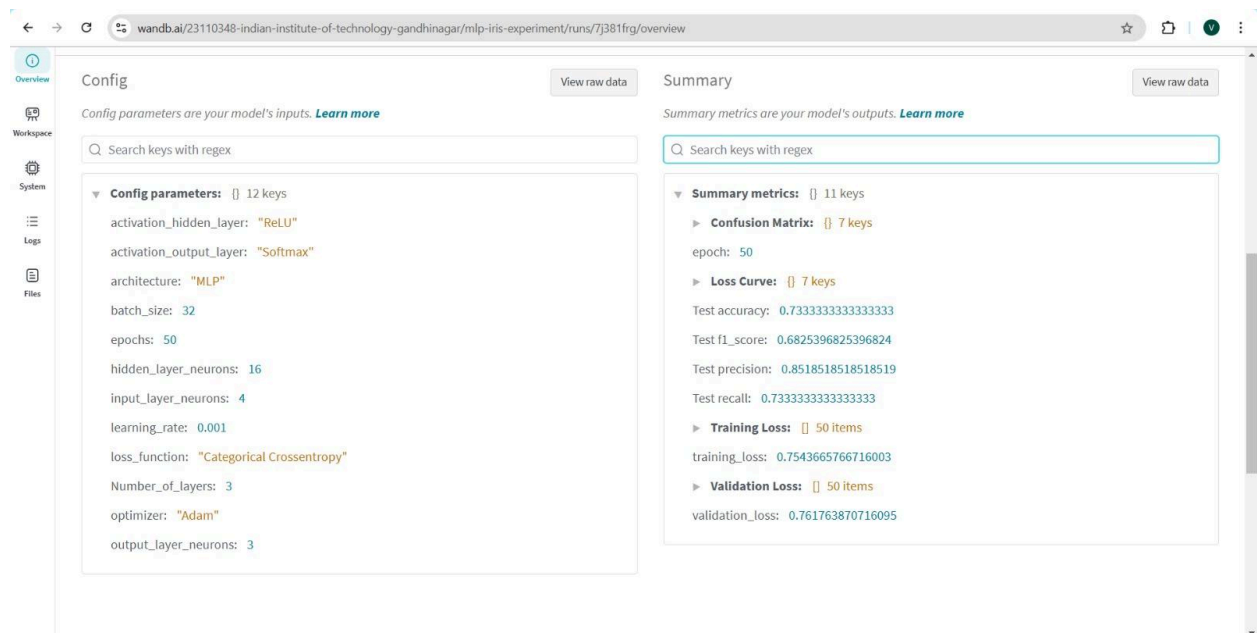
wandb.ai/23110348-indian-institute-of-technology-gandhinagar/mlp-iris-experiment/runs/7j381frg/overview

V

Overview

Workspace

System

Logs

Files

Config

View raw data

Config parameters are your model's inputs. Learn more

Search keys with regex

Config parameters: {} 12 keys

activation_hidden_layer: "ReLU"

activation_output_layer: "Softmax"

architecture: "MLP"

batch_size: 32

epochs: 50

hidden_layer_neurons: 16

input_layer_neurons: 4

learning_rate: 0.001

loss_function: "Categorical Crossentropy"

Number_of_layers: 3

optimizer: "Adam"

output_layer_neurons: 3

Summary

View raw data

Summary metrics are your model's outputs. Learn more

Search keys with regex

Summary metrics: {} 11 keys

Confusion Matrix: {} 7 keys

epoch: 50

Loss Curve: {} 7 keys

Test accuracy: 0.7333333333333333

Test f1_score: 0.6825396825396824

Test precision: 0.8518518518518519

Test recall: 0.7333333333333333

Training Loss: [] 50 items

training_loss: 0.7543665766716003

Validation Loss: [] 50 items

validation_loss: 0.761763870716095